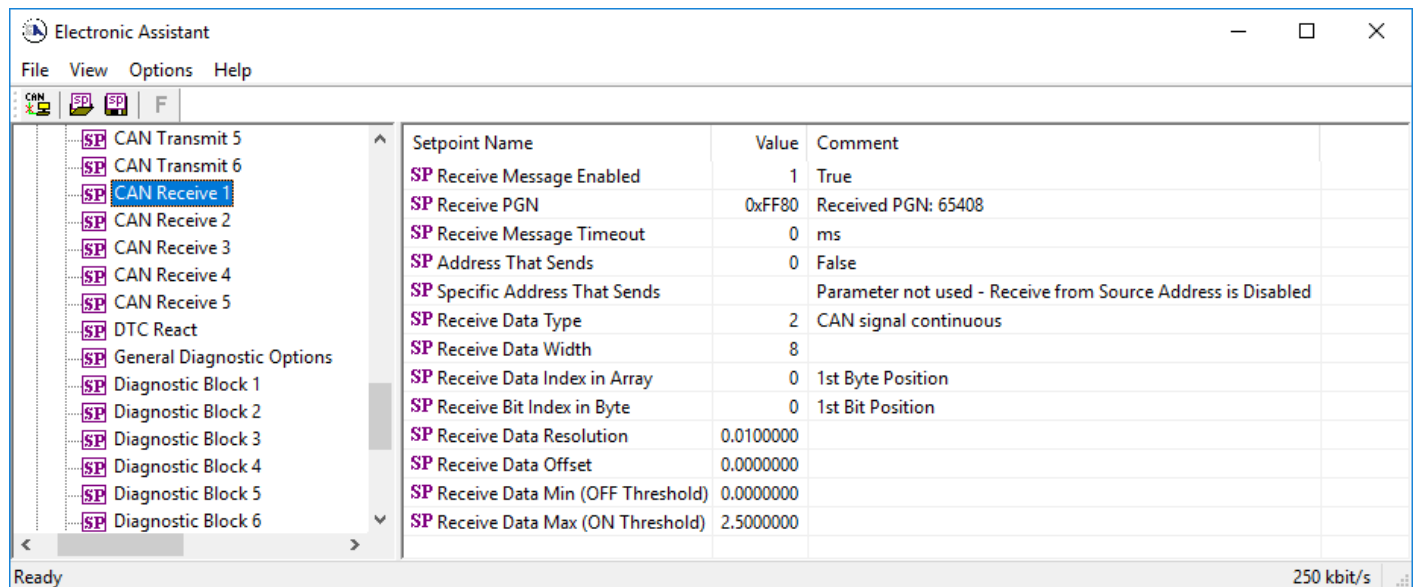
Electronic Assistant

File View Options Help

CAN SP SP F

SP CAN Transmit 5
SP CAN Transmit 6
SP CAN Receive 1
SP CAN Receive 2
SP CAN Receive 3
SP CAN Receive 4
SP CAN Receive 5
SP DTC React
SP General Diagnostic Options
SP Diagnostic Block 1
SP Diagnostic Block 2
SP Diagnostic Block 3
SP Diagnostic Block 4
SP Diagnostic Block 5
SP Diagnostic Block 6

| Setpoint Name | Value | Comment |
|---|---|---|
| SP Receive Message Enabled | 1 | True |
| SP Receive PGN | 0xFF80 | Received PGN: 65408 |
| SP Receive Message Timeout | 0 | ms |
| SP Address That Sends | 0 | False |
| SP Specific Address That Sends | | Parameter not used - Receive from Source Address is Disabled |
| SP Receive Data Type | 2 | CAN signal continuous |
| SP Receive Data Width | 8 | |
| SP Receive Data Index in Array | 0 | 1st Byte Position |
| SP Receive Bit Index in Byte | 0 | 1st Bit Position |
| SP Receive Data Resolution | 0.0100000 | |
| SP Receive Data Offset | 0.0000000 | |
| SP Receive Data Min (OFF Threshold) | 0.0000000 | |
| SP Receive Data Max (ON Threshold) | 2.5000000 | |

Ready 250 kbit/s